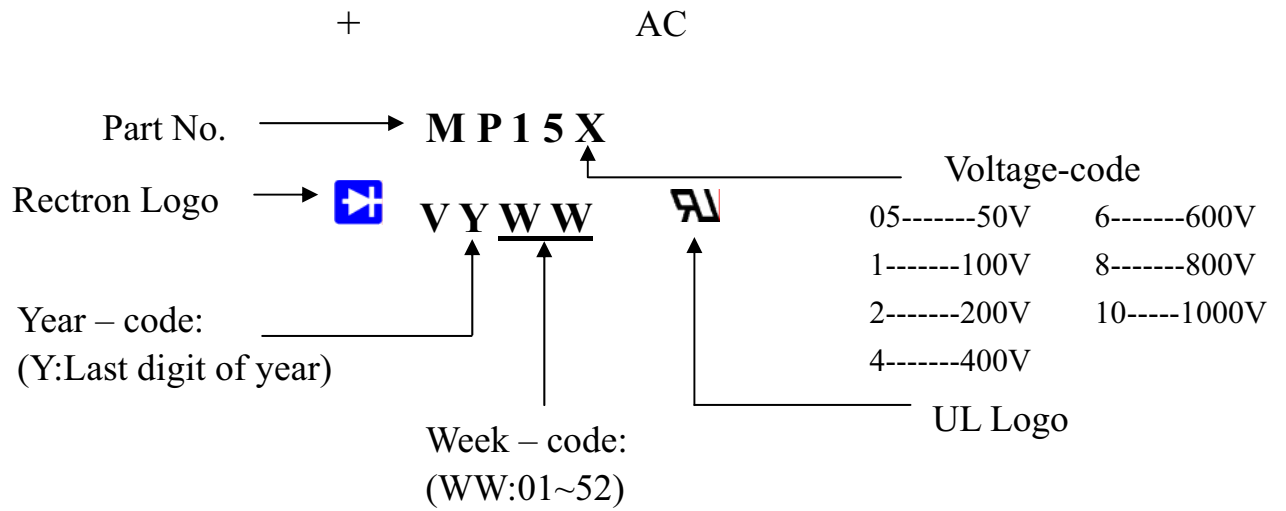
+ AC

Part No. M P 1 5 X

Voltage-code

Rectron Logo V Y W W

| | |
|---|---|
| 05-------50V | 6-------600V |
| 1-------100V | 8-------800V |
| 2-------200V | 10-----1000V |
| 4-------400V | |

Year – code:
(Y:Last digit of year)

UL Logo

Week – code:
(WW:01~52)